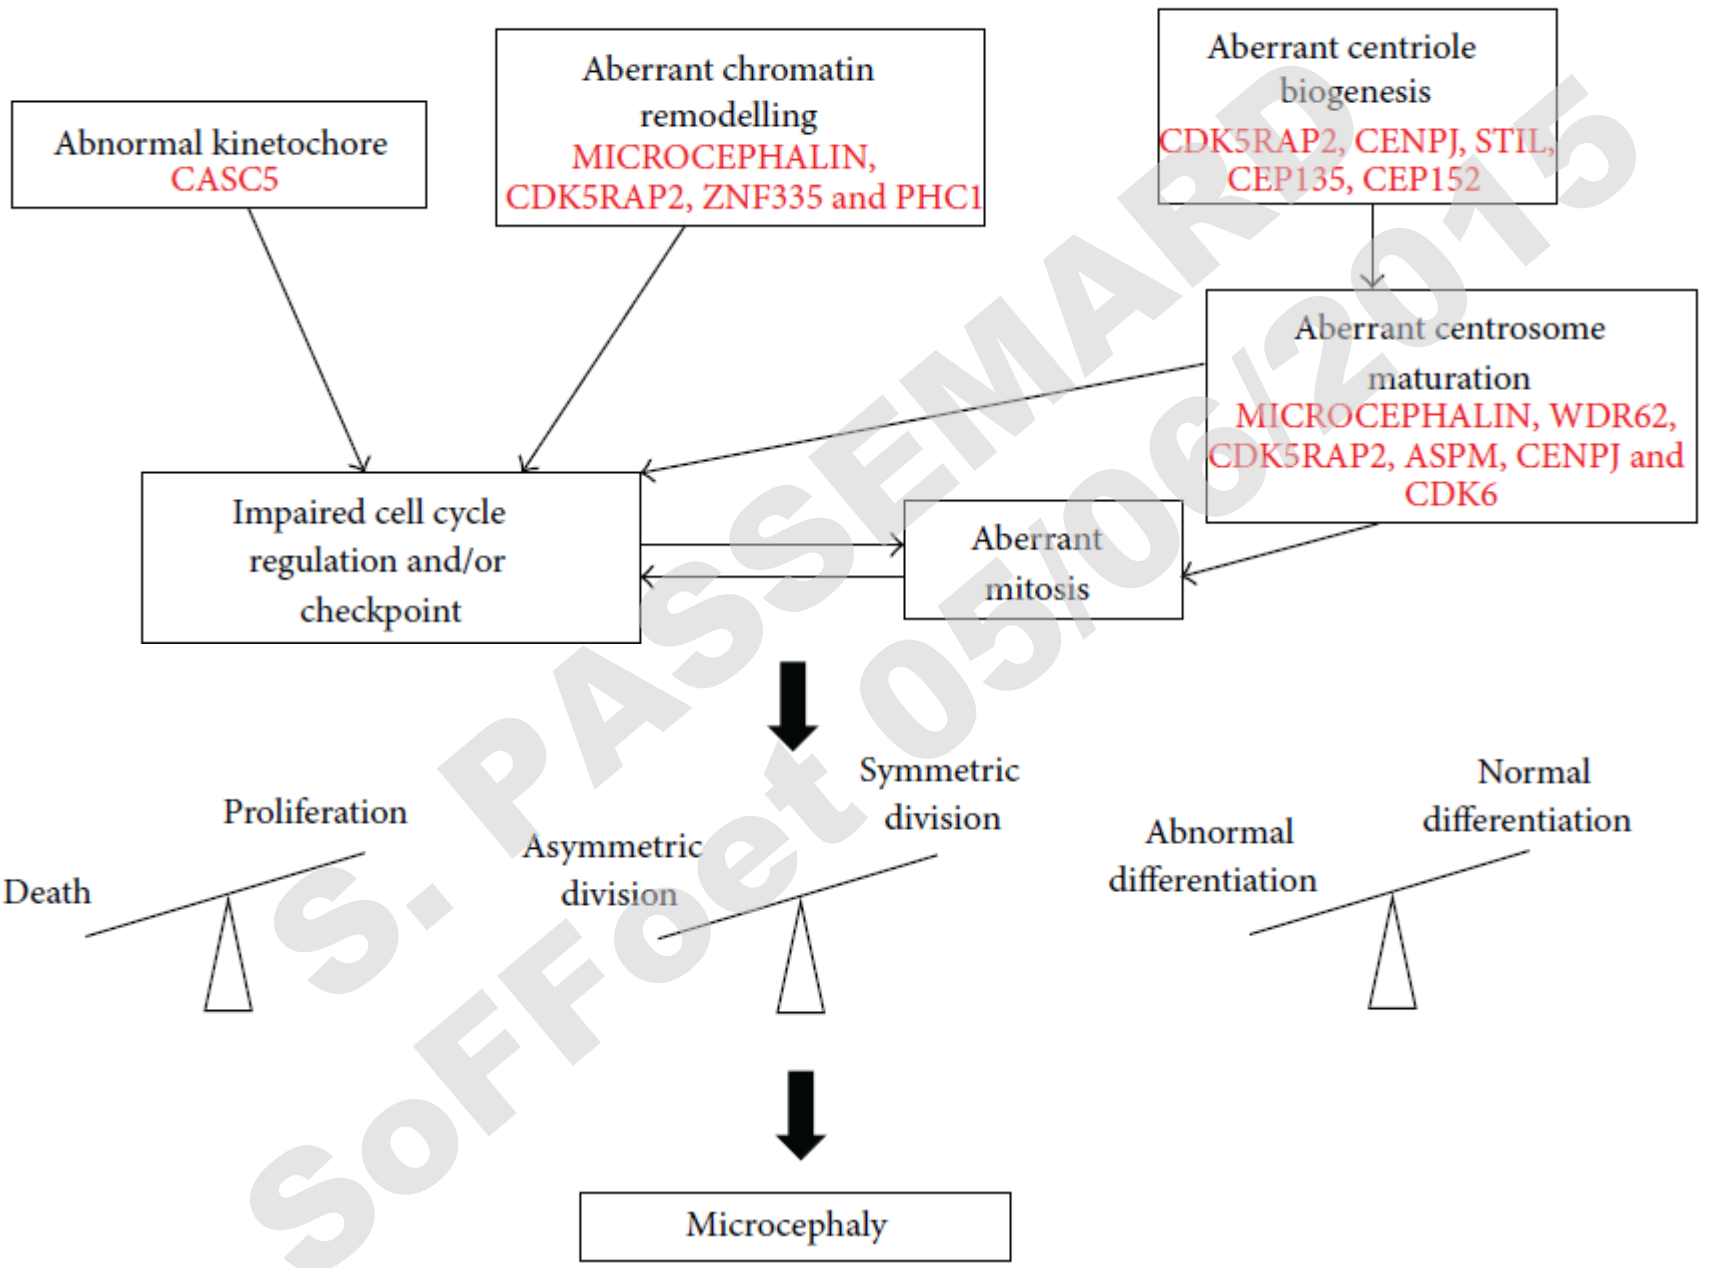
Abnormal kinetochore
CASC5

Aberrant chromatin remodelling
MICROCEPHALIN, CDK5RAP2, ZNF335 and PHC1

Aberrant centriole biogenesis
CDK5RAP2, CENPJ, STIL, CEP135, CEP152

Aberrant centrosome maturation
MICROCEPHALIN, WDR62, CDK5RAP2, ASPM, CENPJ and CDK6

Impaired cell cycle regulation and/or checkpoint

Aberrant mitosis

Death

Proliferation

Asymmetric division

Symmetric division

Abnormal differentiation

Normal differentiation

Microcephaly

S. PASSEMARD SoFFoet 05/06/2015